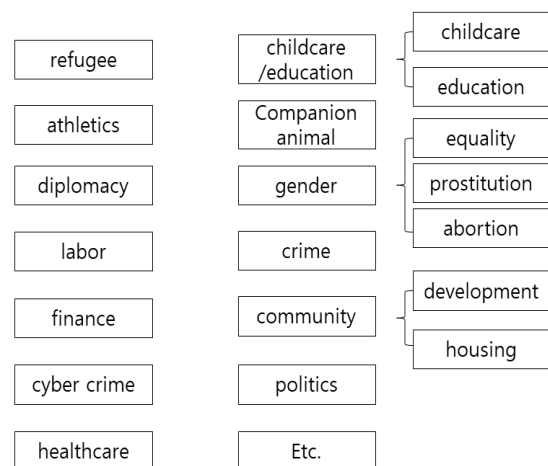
refugee

athletics

diplomacy

labor

finance

cyber crime

healthcare

childcare /education

Companion animal

gender

crime

community

politics

Etc.

childcare

education

equality

prostitution

abortion

development

housing